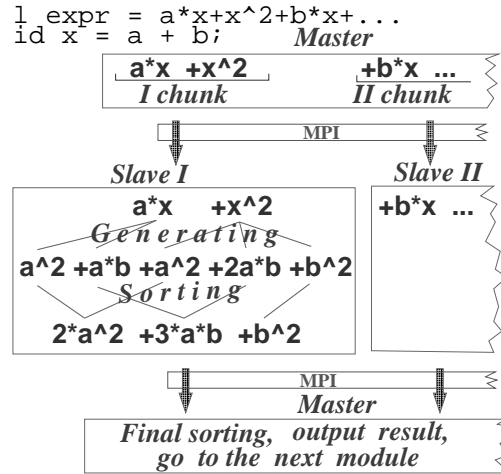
l expr = a*x+x^2+b*x+...
id x = a + b;

Master

a*x +x^2 +b*x ...

I chunk II chunk

MPI

Slave I

Slave II

a*x +x^2

Generating

a^2 +a*b +a^2 +2a*b +b^2

Sorting

2*a^2 +3*a*b +b^2

+b*x ...

MPI

Master

Final sorting, output result, go to the next module